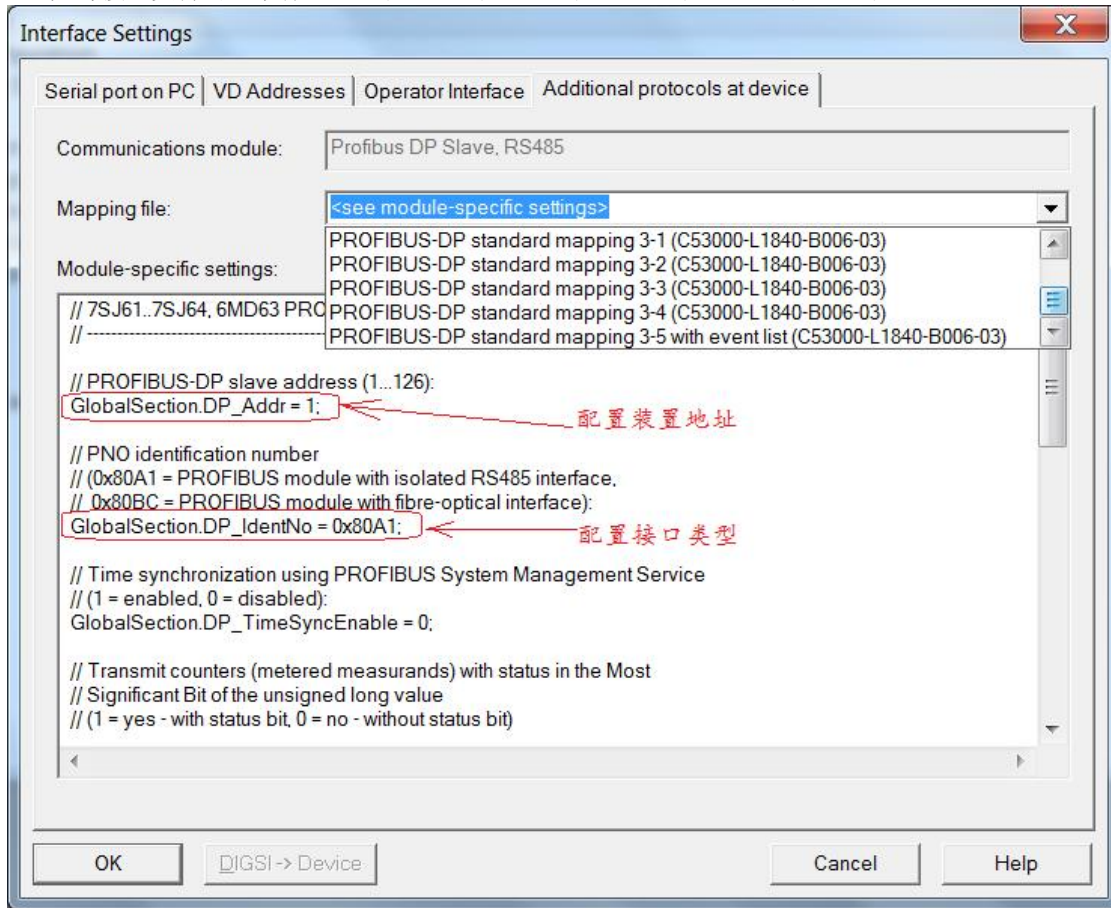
Interface Settings

X

Serial port on PC | VD Addresses | Operator Interface | Additional protocols at device

Communications module: Profibus DP Slave, RS485

Mapping file: <see module-specific settings>

PROFIBUS-DP standard mapping 3-1 (C53000-L1840-B006-03)
PROFIBUS-DP standard mapping 3-2 (C53000-L1840-B006-03)
PROFIBUS-DP standard mapping 3-3 (C53000-L1840-B006-03)
PROFIBUS-DP standard mapping 3-4 (C53000-L1840-B006-03)
PROFIBUS-DP standard mapping 3-5 with event list (C53000-L1840-B006-03)

Module-specific settings:

// 7SJ61..7SJ64, 6MD63 PRO
// ---------------------------------

// PROFIBUS-DP slave address (1...126):
GlobalSection.DP_Addr = 1;

配置装置地址

// PNO identification number
// (0x80A1 = PROFIBUS module with isolated RS485 interface,
// 0x80BC = PROFIBUS module with fibre-optical interface):
GlobalSection.DP_IdentNo = 0x80A1;

配置接口类型

// Time synchronization using PROFIBUS System Management Service
// (1 = enabled, 0 = disabled):
GlobalSection.DP_TimeSyncEnable = 0;

// Transmit counters (metered measurands) with status in the Most
// Significant Bit of the unsigned long value
// (1 = yes - with status bit, 0 = no - without status bit)

OK

DIGSI -> Device

Cancel

Help